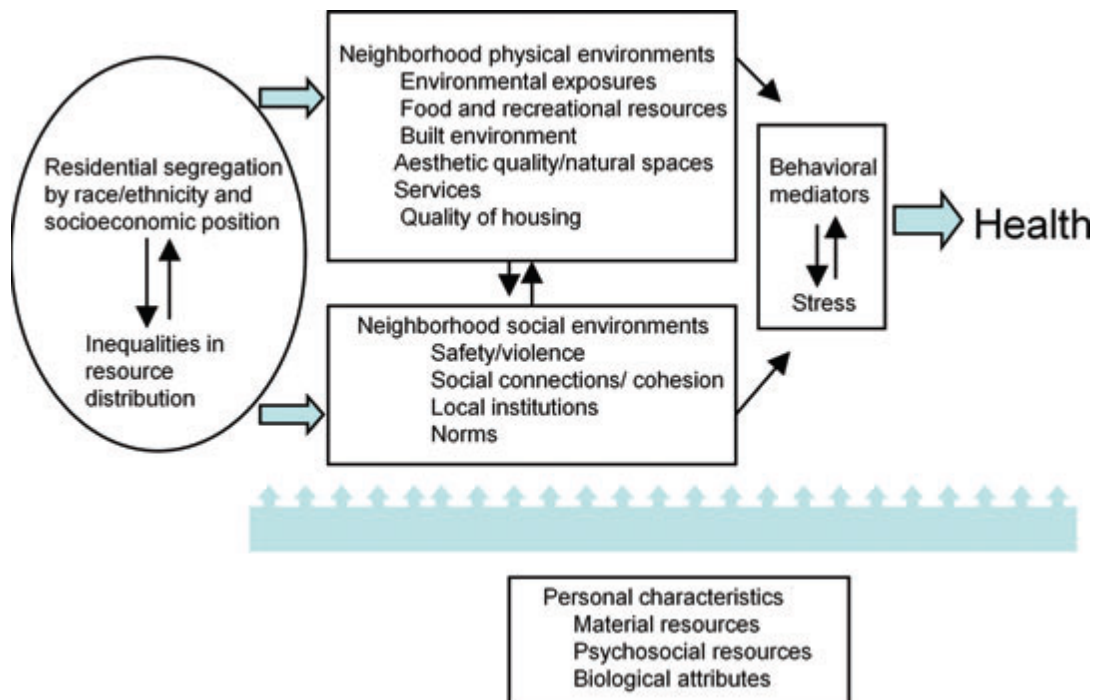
Residential segregation by race/ethnicity and socioeconomic position

Inequalities in resource distribution

Neighborhood physical environments
Environmental exposures
Food and recreational resources
Built environment
Aesthetic quality/natural spaces
Services
Quality of housing

Neighborhood social environments
Safety/violence
Social connections/ cohesion
Local institutions
Norms

Behavioral mediators

Stress

Health

Personal characteristics
Material resources
Psychosocial resources
Biological attributes